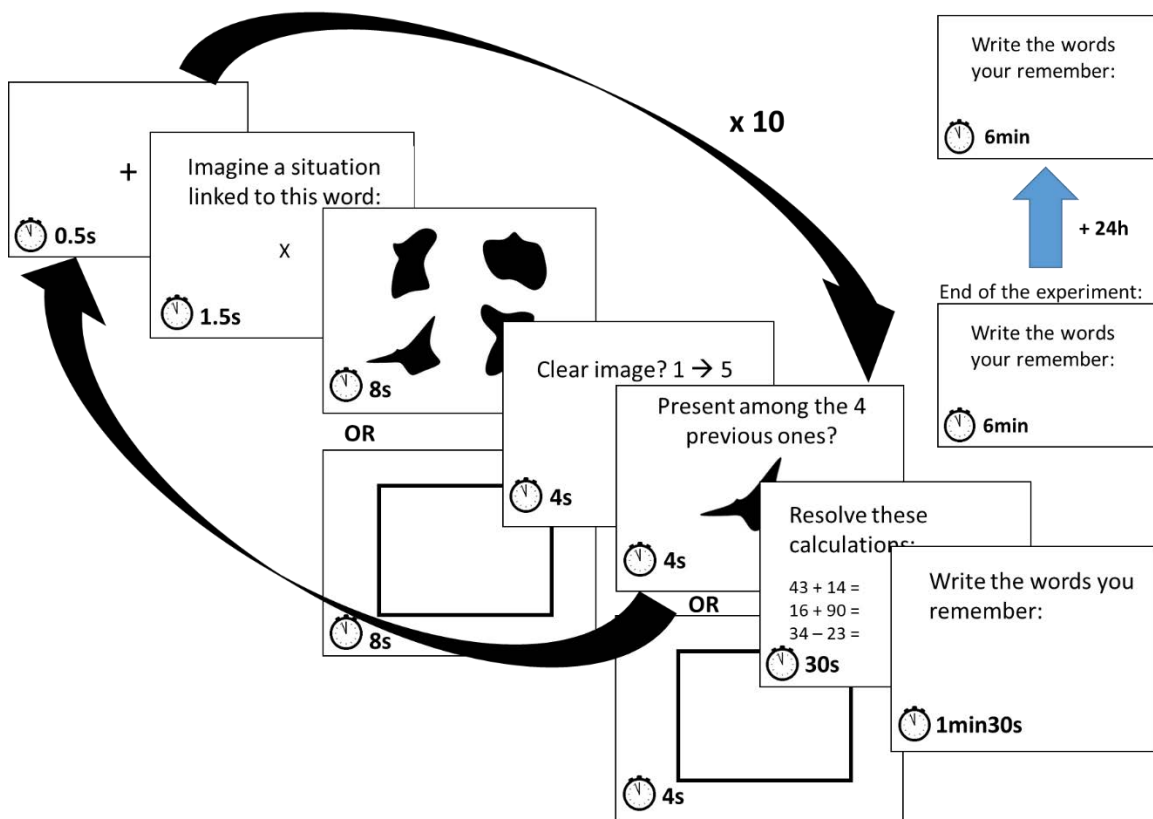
x 10

+

0.5s

Imagine a situation linked to this word:

X

1.5s

8s

OR

8s

Clear image? 1 → 5

4s

Present among the 4 previous ones?

4s

OR

4s

Resolve these calculations:

43 + 14 =
16 + 90 =
34 – 23 =

30s

Write the words you remember:

1min30s

End of the experiment:

Write the words your remember:

6min

+ 24h

Write the words your remember:

6min